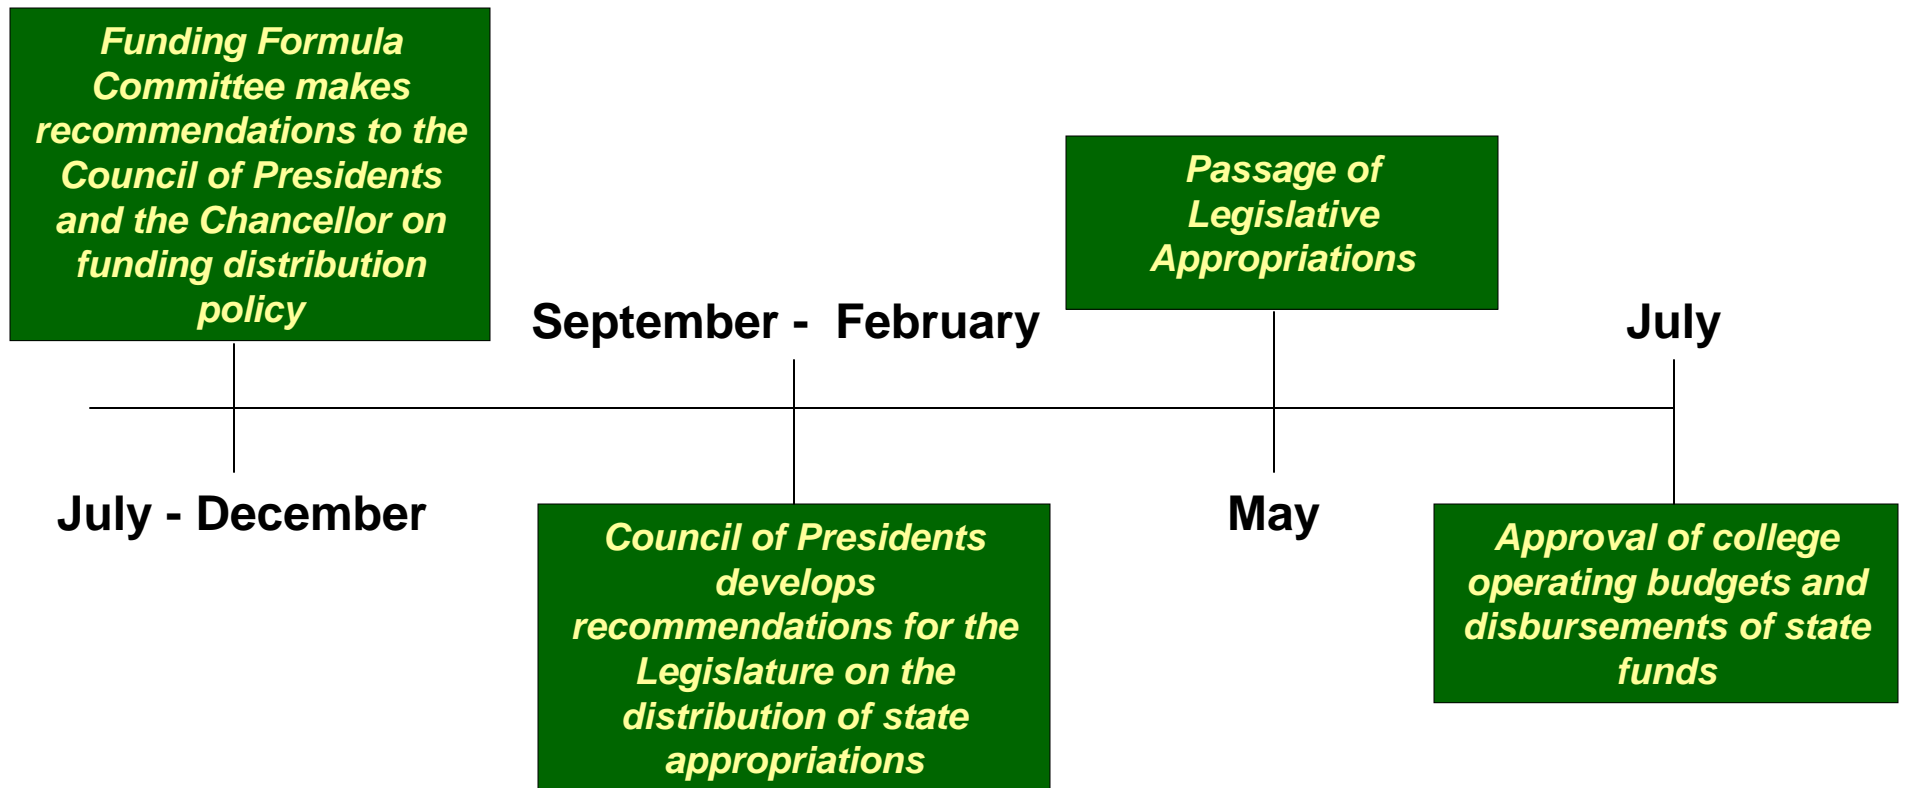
Funding Formula Committee makes recommendations to the Council of Presidents and the Chancellor on funding distribution policy

July - December

September - February

Council of Presidents develops recommendations for the Legislature on the distribution of state appropriations

Passage of Legislative Appropriations

May

July

Approval of college operating budgets and disbursements of state funds